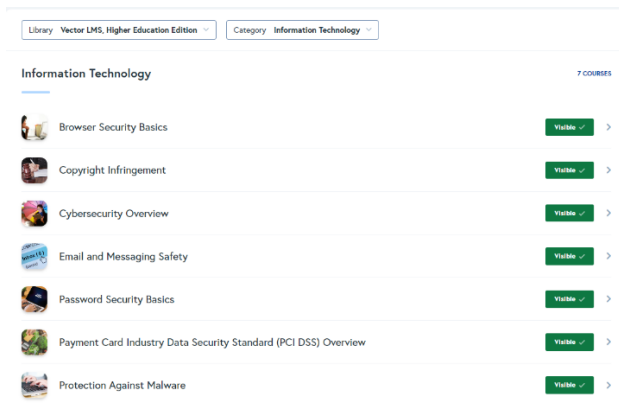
Library Vector LMS, Higher Education Edition

Category Information Technology

Information Technology

7 COURSES

Browser Security Basics

Visible

Copyright Infringement

Visible

Cybersecurity Overview

Visible

Email and Messaging Safety

Visible

Password Security Basics

Visible

Payment Card Industry Data Security Standard (PCI DSS) Overview

Visible

Protection Against Malware

Visible